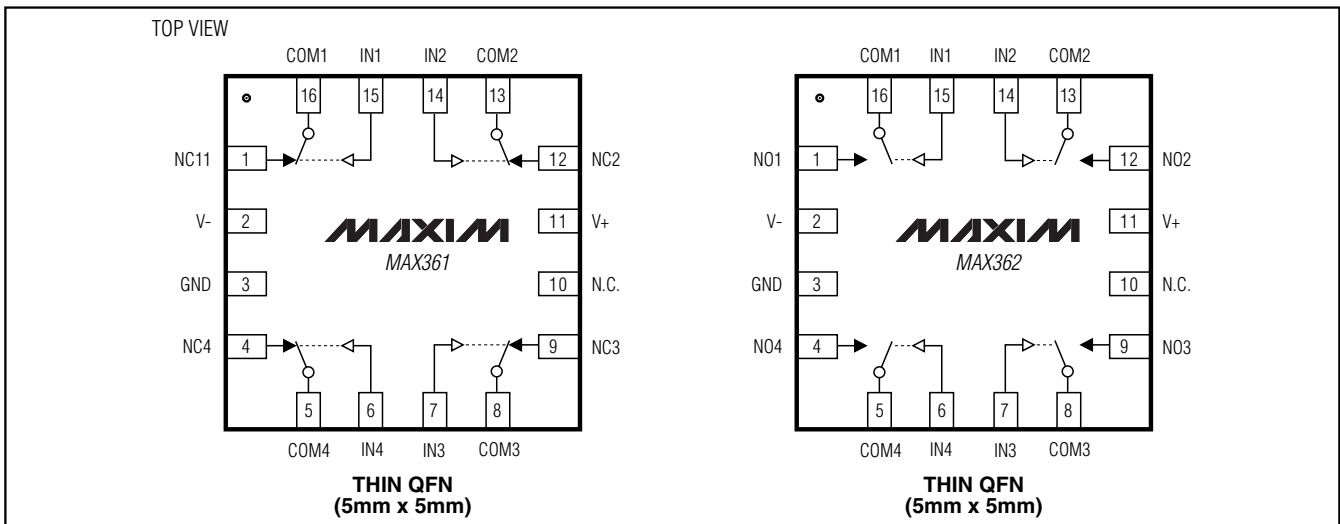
TOP VIEW

COM1 IN1 IN2 COM2

16 15 14 13

NC11 1 12 NC2

V- 2 11 V+

GND 3 10 N.C.

NC4 4 9 NC3

5 6 7 8

COM4 IN4 IN3 COM3

MAXIM

MAX361

THIN QFN
(5mm x 5mm)

COM1 IN1 IN2 COM2

16 15 14 13

NO1 1 12 NO2

V- 2 11 V+

GND 3 10 N.C.

NO4 4 9 NO3

5 6 7 8

COM4 IN4 IN3 COM3

MAXIM

MAX362

THIN QFN
(5mm x 5mm)